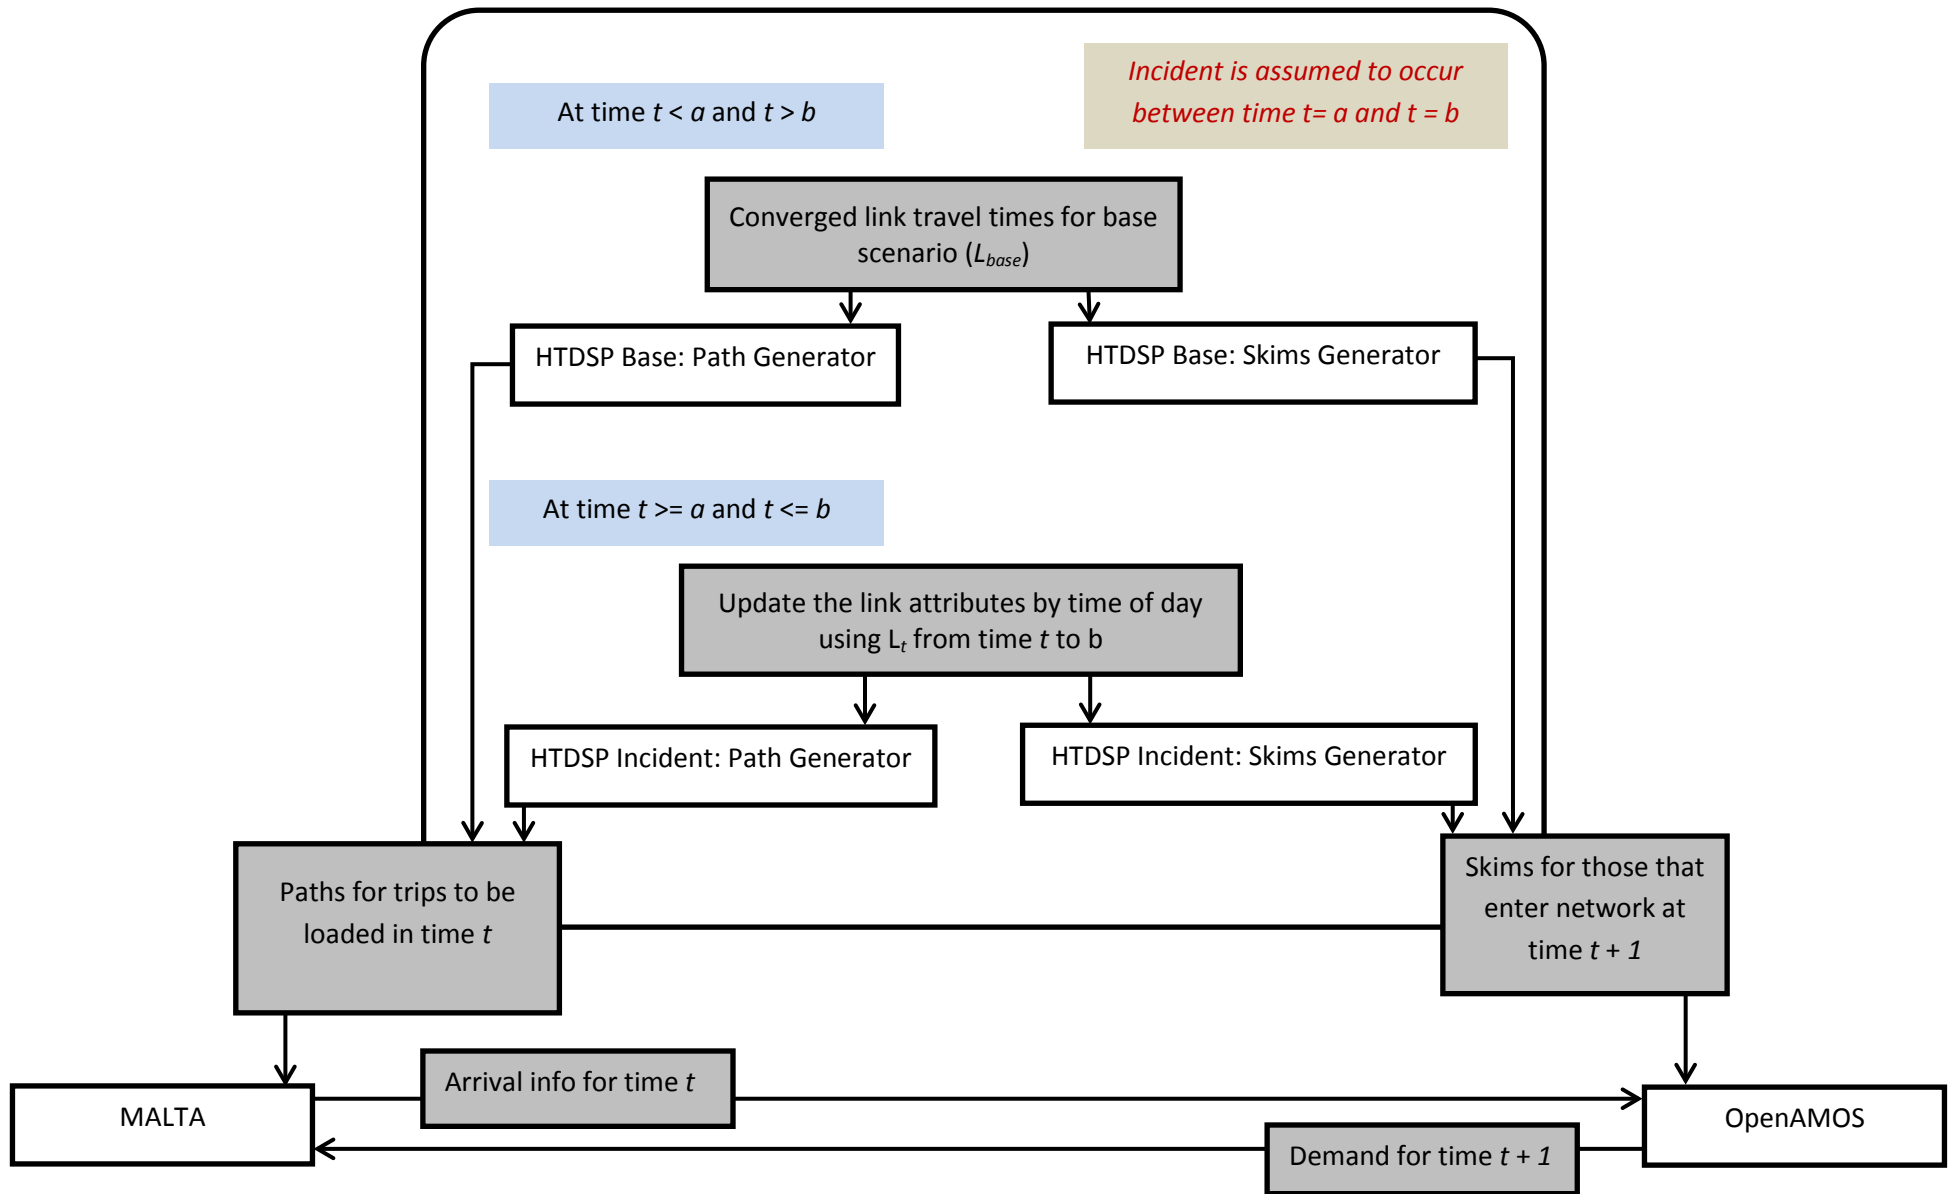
At time $t < a$ and $t > b$

Incident is assumed to occur between time t= a and t = b

Converged link travel times for base scenario ($L_{base}$)

HTDSP Base: Path Generator

HTDSP Base: Skims Generator

At time $t >= a$ and $t <= b$

Update the link attributes by time of day using $L_t$ from time $t$ to b

HTDSP Incident: Path Generator

HTDSP Incident: Skims Generator

Paths for trips to be loaded in time $t$

Skims for those that enter network at time $t + 1$

MALTA

Arrival info for time $t$

OpenAMOS

Demand for time $t + 1$